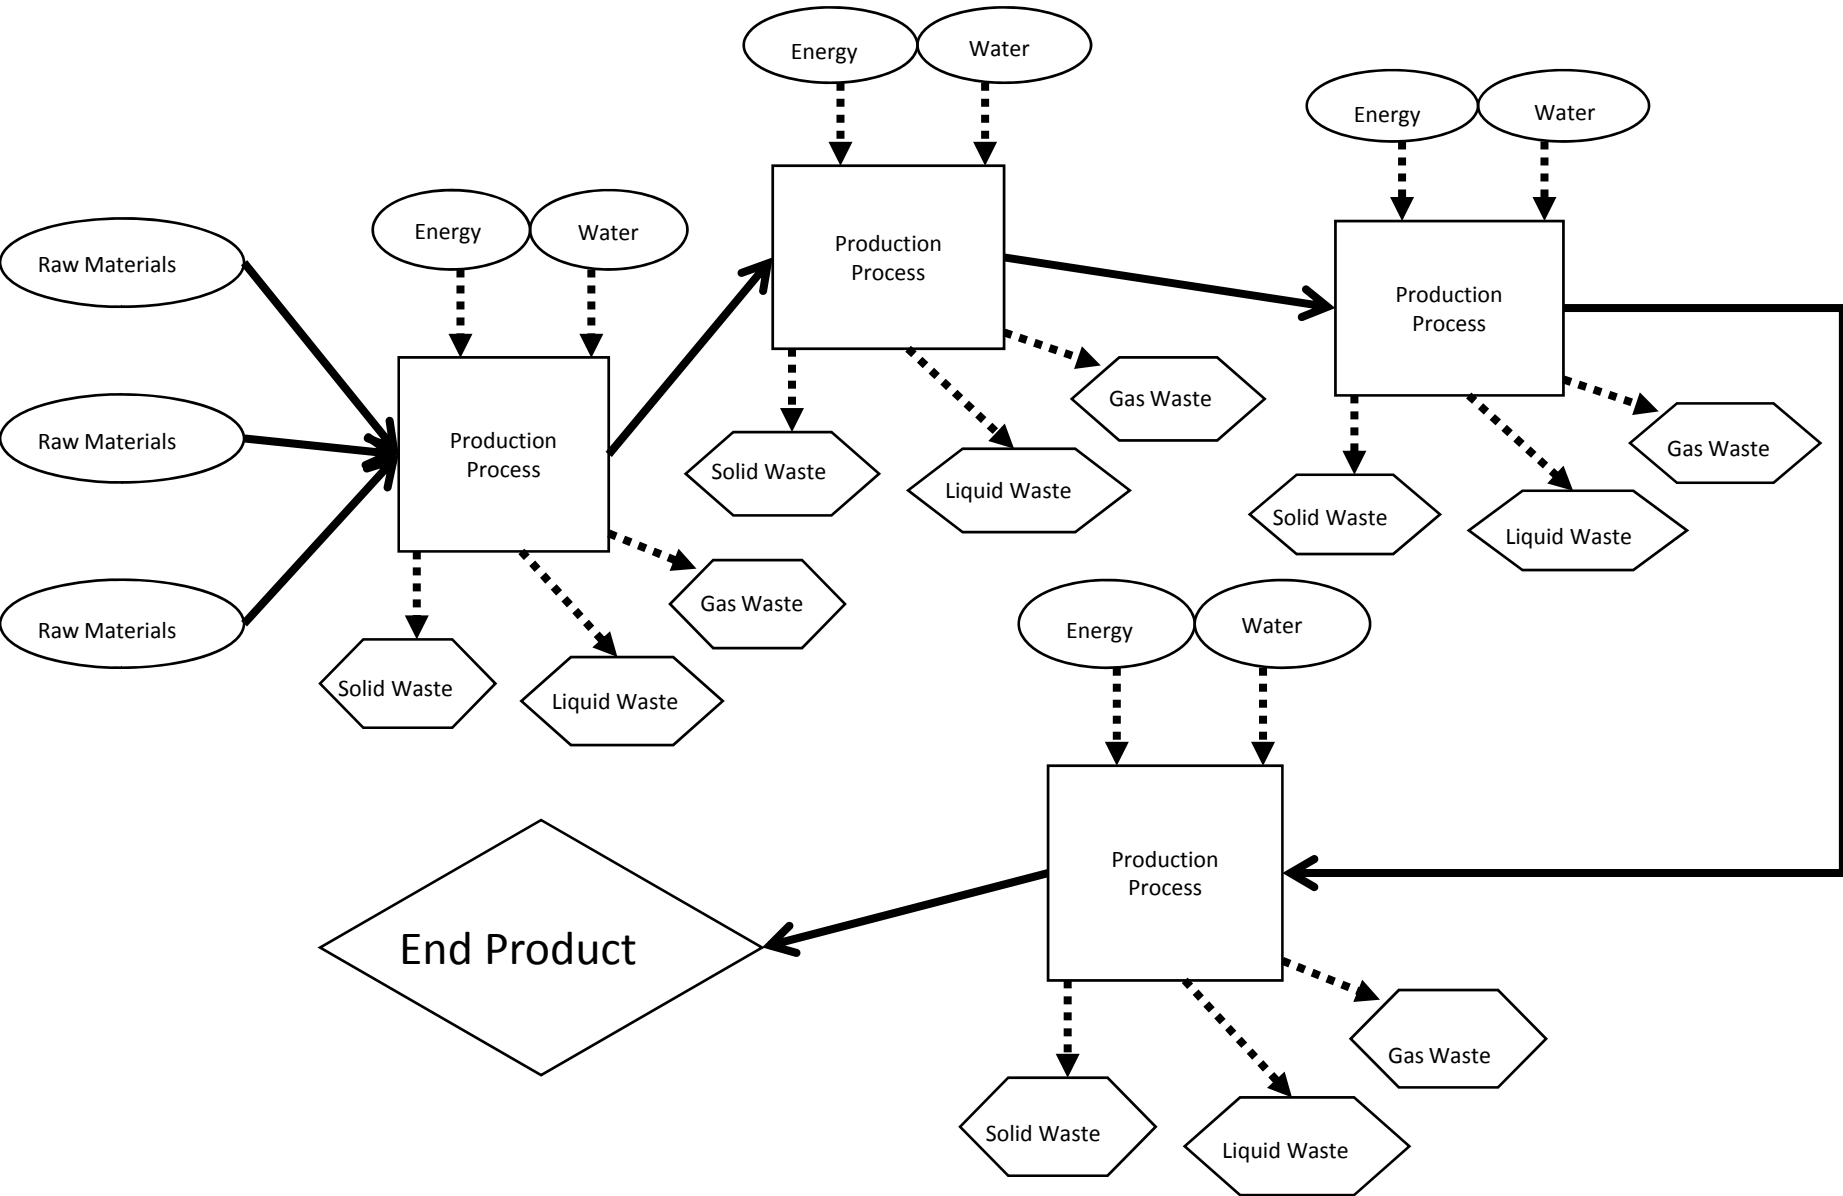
Raw Materials

Raw Materials

Raw Materials

Energy

Water

Production Process

Solid Waste

Liquid Waste

Gas Waste

Energy

Water

Production Process

Solid Waste

Liquid Waste

Gas Waste

Energy

Water

Production Process

Solid Waste

Liquid Waste

Gas Waste

Energy

Water

Production Process

Solid Waste

Liquid Waste

Gas Waste

End Product